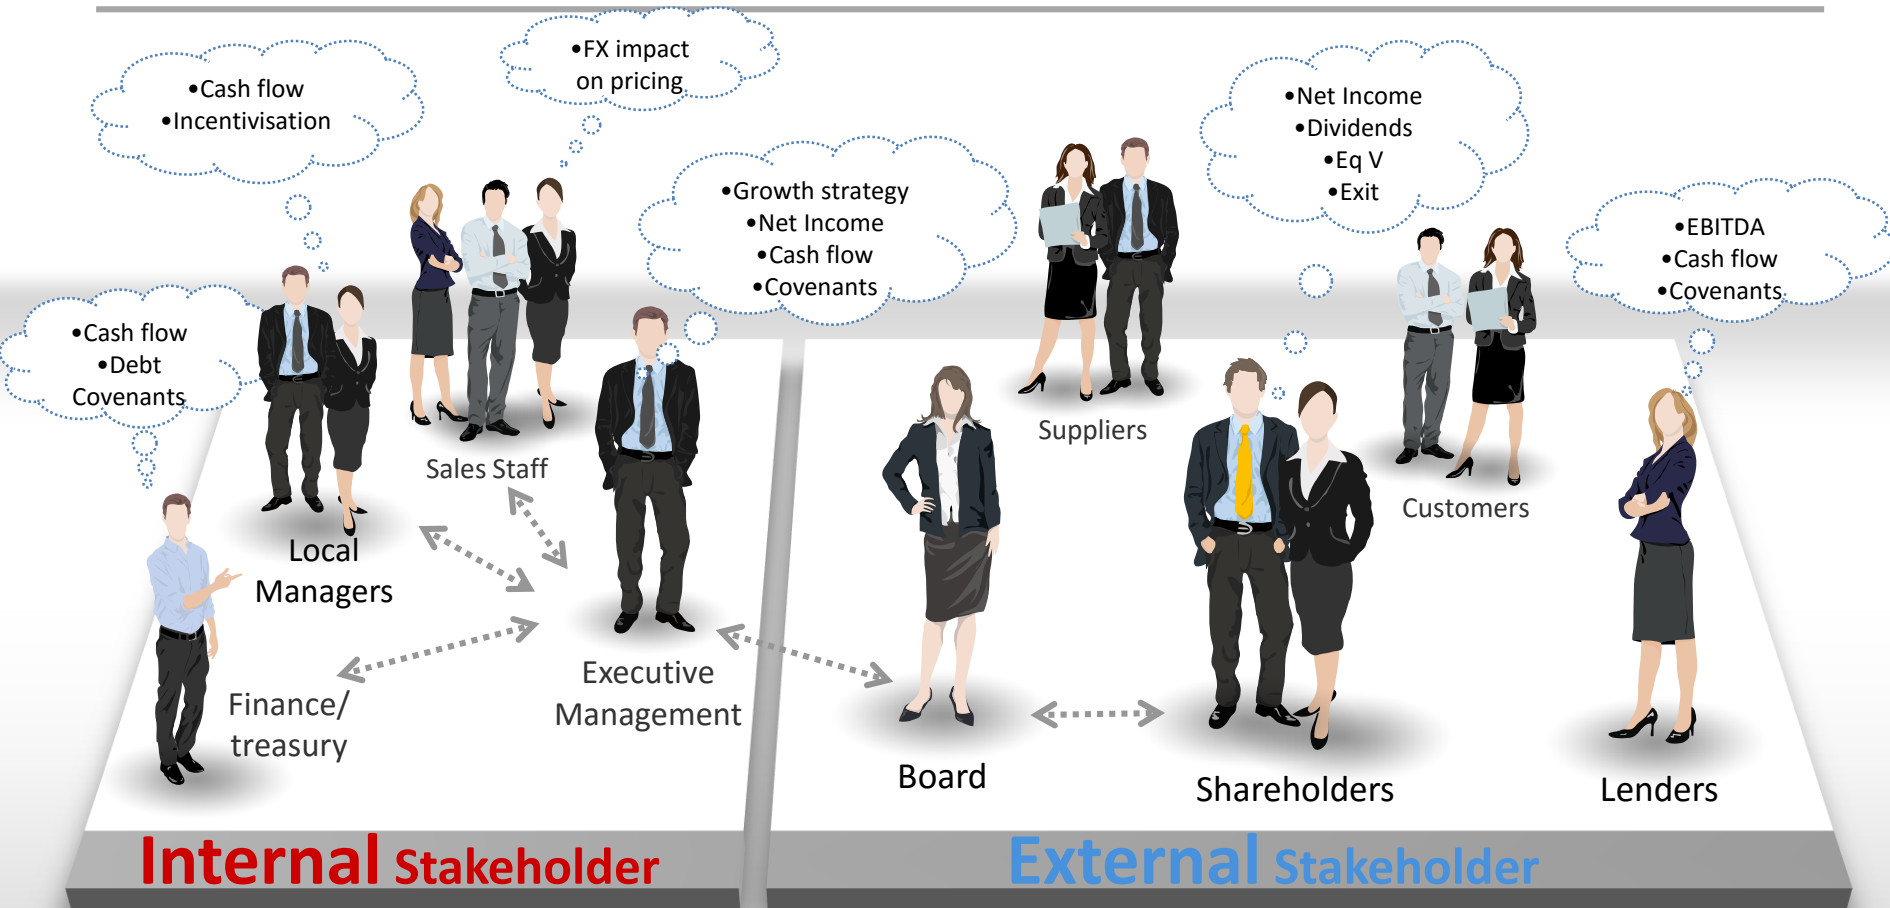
•Cash flow
•Incentivisation

•FX impact on pricing

•Net Income
•Dividends
•Eq V
•Exit

•Growth strategy
•Net Income
•Cash flow
•Covenants

•EBITDA
•Cash flow
•Covenants

•Cash flow
•Debt Covenants

Suppliers

Sales Staff

Customers

Local Managers

Executive Management

Finance/ treasury

Board

Shareholders

Lenders

Internal Stakeholder

External Stakeholder